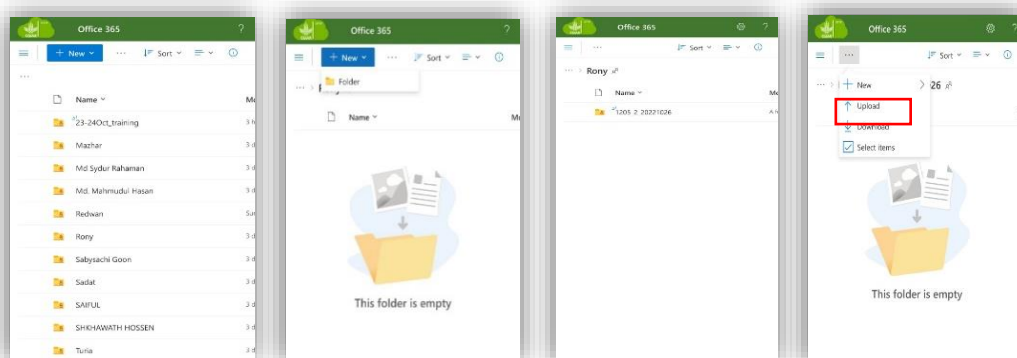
Office 365 ?

+ New ··· Sort

···

Name Mo

23-24Oct_training 3

Mazhar 3

Md Sydur Rahaman 3

Md. Mahmudul Hasan 3

Redwan Su

Rony 3

Sabysachi Goon 3

Sadat 3

SAIFUL 3

SHKHAWATH HOSSEN 3

Turia 3

Office 365 ?

+ New ··· Sort

Folder

Name Mo

This folder is empty

Office 365 ?

··· Sort

> Rony

Name Mo

1205_2_20221026 A

Office 365 ?

··· Sort

+ New > 26

Upload

Download

Select items

This folder is empty